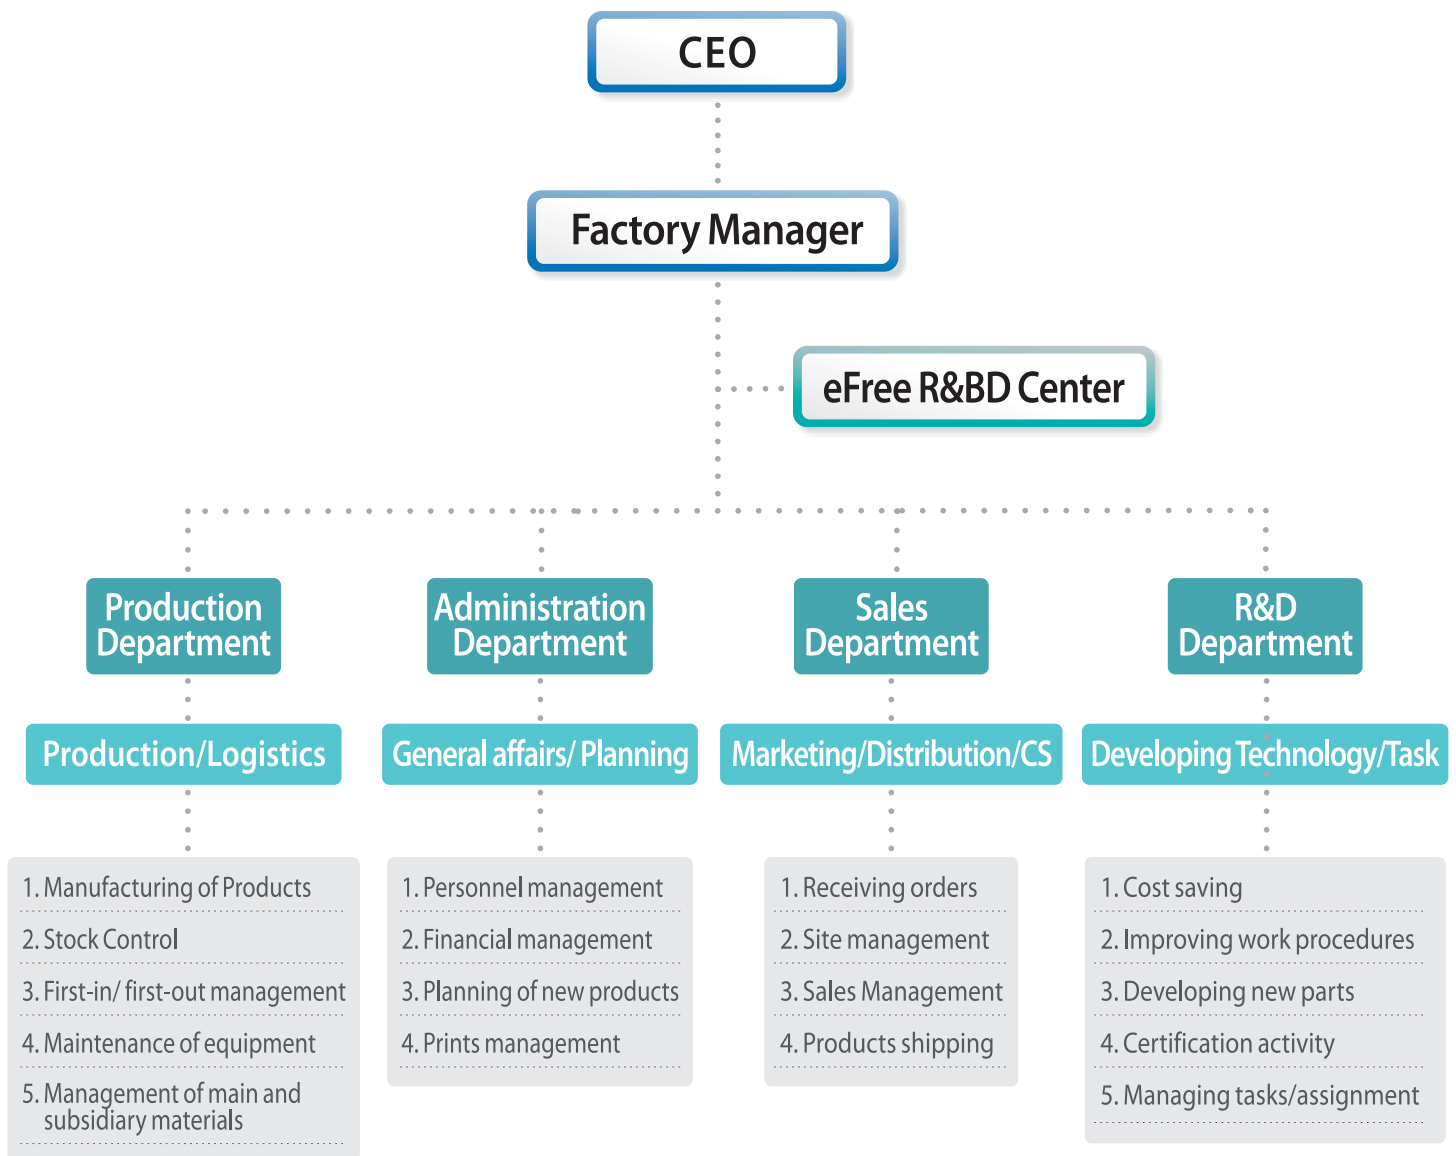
CEO

Factory Manager

eFree R&BD Center

Production Department

Production/Logistics

1. Manufacturing of Products
2. Stock Control
3. First-in/ first-out management
4. Maintenance of equipment
5. Management of main and subsidiary materials

Administration Department

General affairs/ Planning

1. Personnel management
2. Financial management
3. Planning of new products
4. Prints management

Sales Department

Marketing/Distribution/CS

1. Receiving orders
2. Site management
3. Sales Management
4. Products shipping

R&D Department

Developing Technology/Task

1. Cost saving
2. Improving work procedures
3. Developing new parts
4. Certification activity
5. Managing tasks/assignment